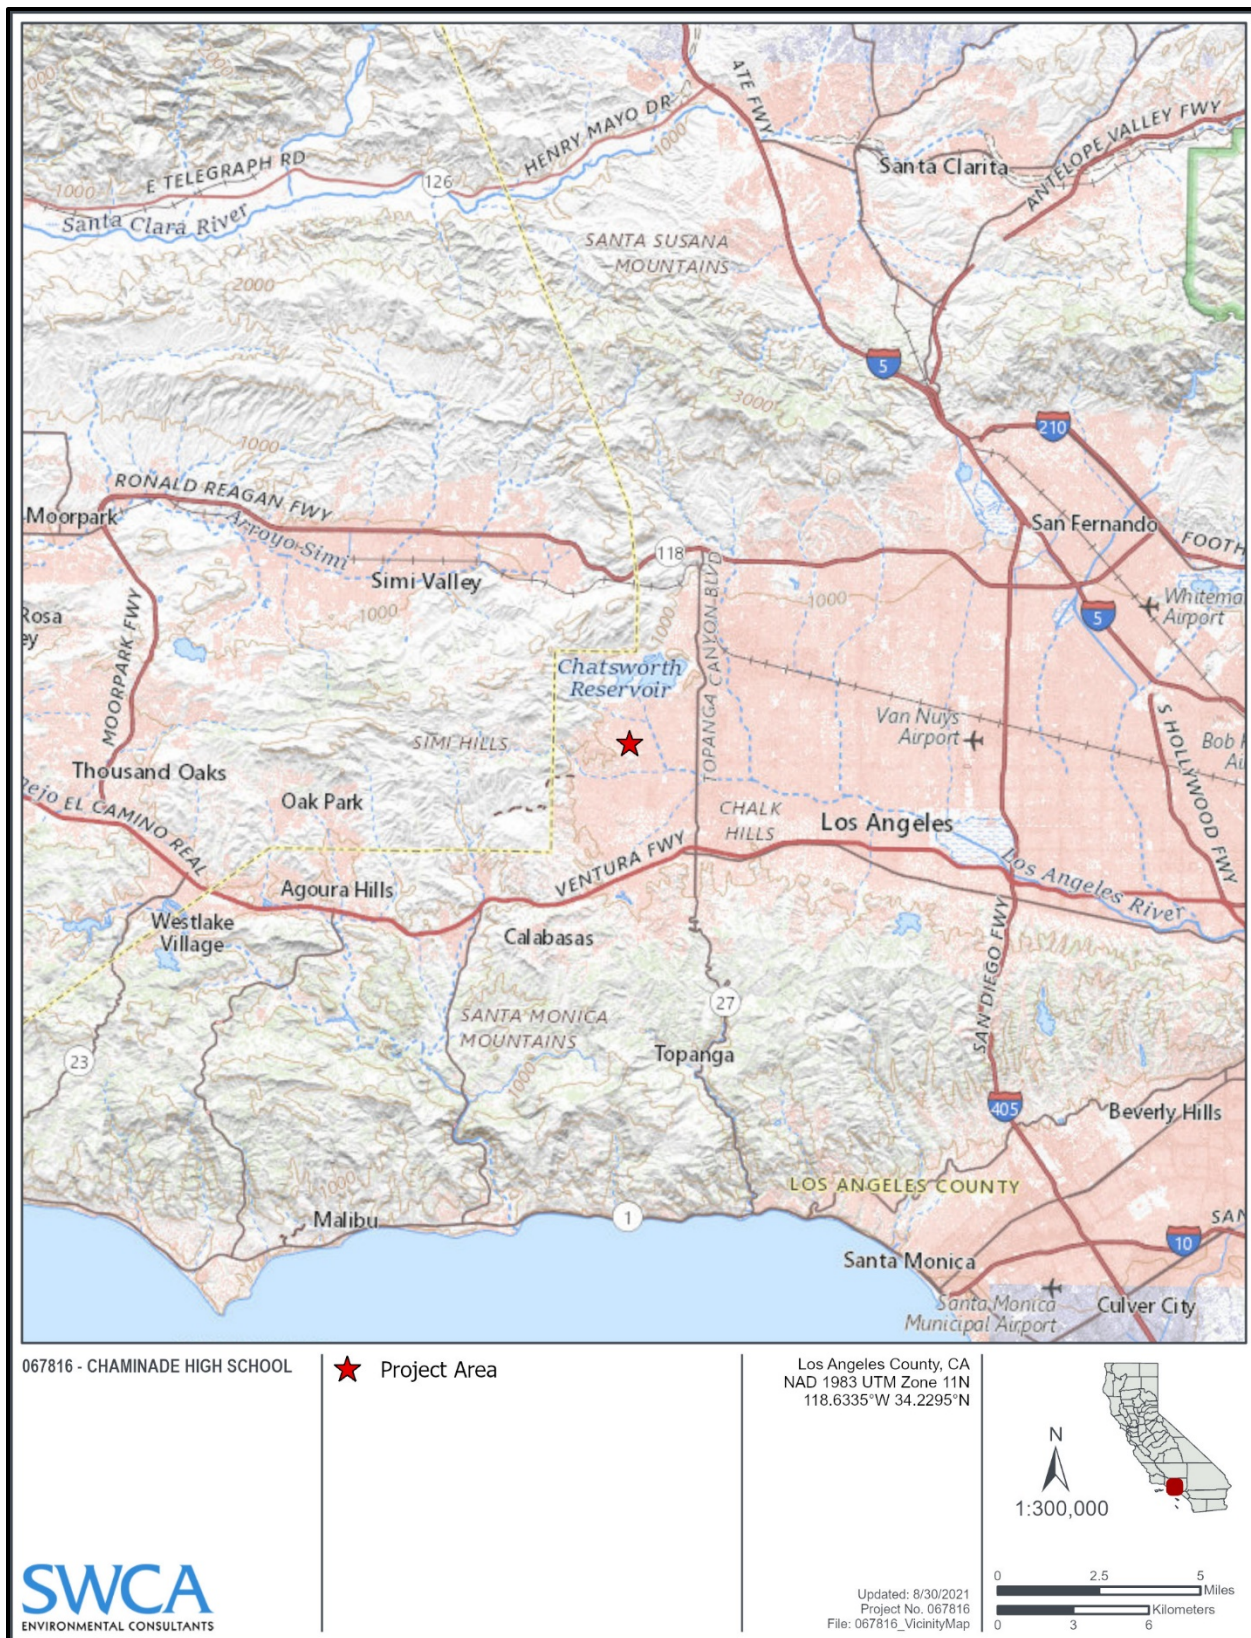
HENRY MAYO DR
ATE FWY
Santa Clarita
ANTELOPE VALLEY FWY
E TELEGRAPH RD
1000
126
Santa Clara River
SANTA SUSANA MOUNTAINS
2000
5
3000
1000
210
RONALD REAGAN FWY
Moorpark
Arroyo Simi
118
San Fernando
FOOTH
Simi Valley
1000
1000
Whiteman Airport
Rosa
ey
MOORPARK FWY
1000
5
Chatsworth Reservoir
TOPANGA CANYON BLVD
Van Nuys Airport
S HOLLYWOOD FWY
Bob
Ai
SIMI HILLS
Thousand Oaks
ejo EL CAMINO REAL
Oak Park
CHALK HILLS
Los Angeles
VENTURA FWY
Los Angeles River
Agoura Hills
Westlake Village
Calabasas
SAN DIEGO FWY
27
SANTA MONICA MOUNTAINS
23
Topanga
1000
405
Beverly Hills
1000
LOS ANGELES COUNTY
Malibu
1
SAN
10
Santa Monica
Santa Monica Municipal Airport
Culver City

067816 - CHAMINADE HIGH SCHOOL

Project Area

Los Angeles County, CA
NAD 1983 UTM Zone 11N
118.6335°W 34.2295°N

N
1:300,000

SWCA
ENVIRONMENTAL CONSULTANTS

Updated: 8/30/2021
Project No. 067816
File: 067816_VicinityMap

0 2.5 5 Miles
0 3 6 Kilometers